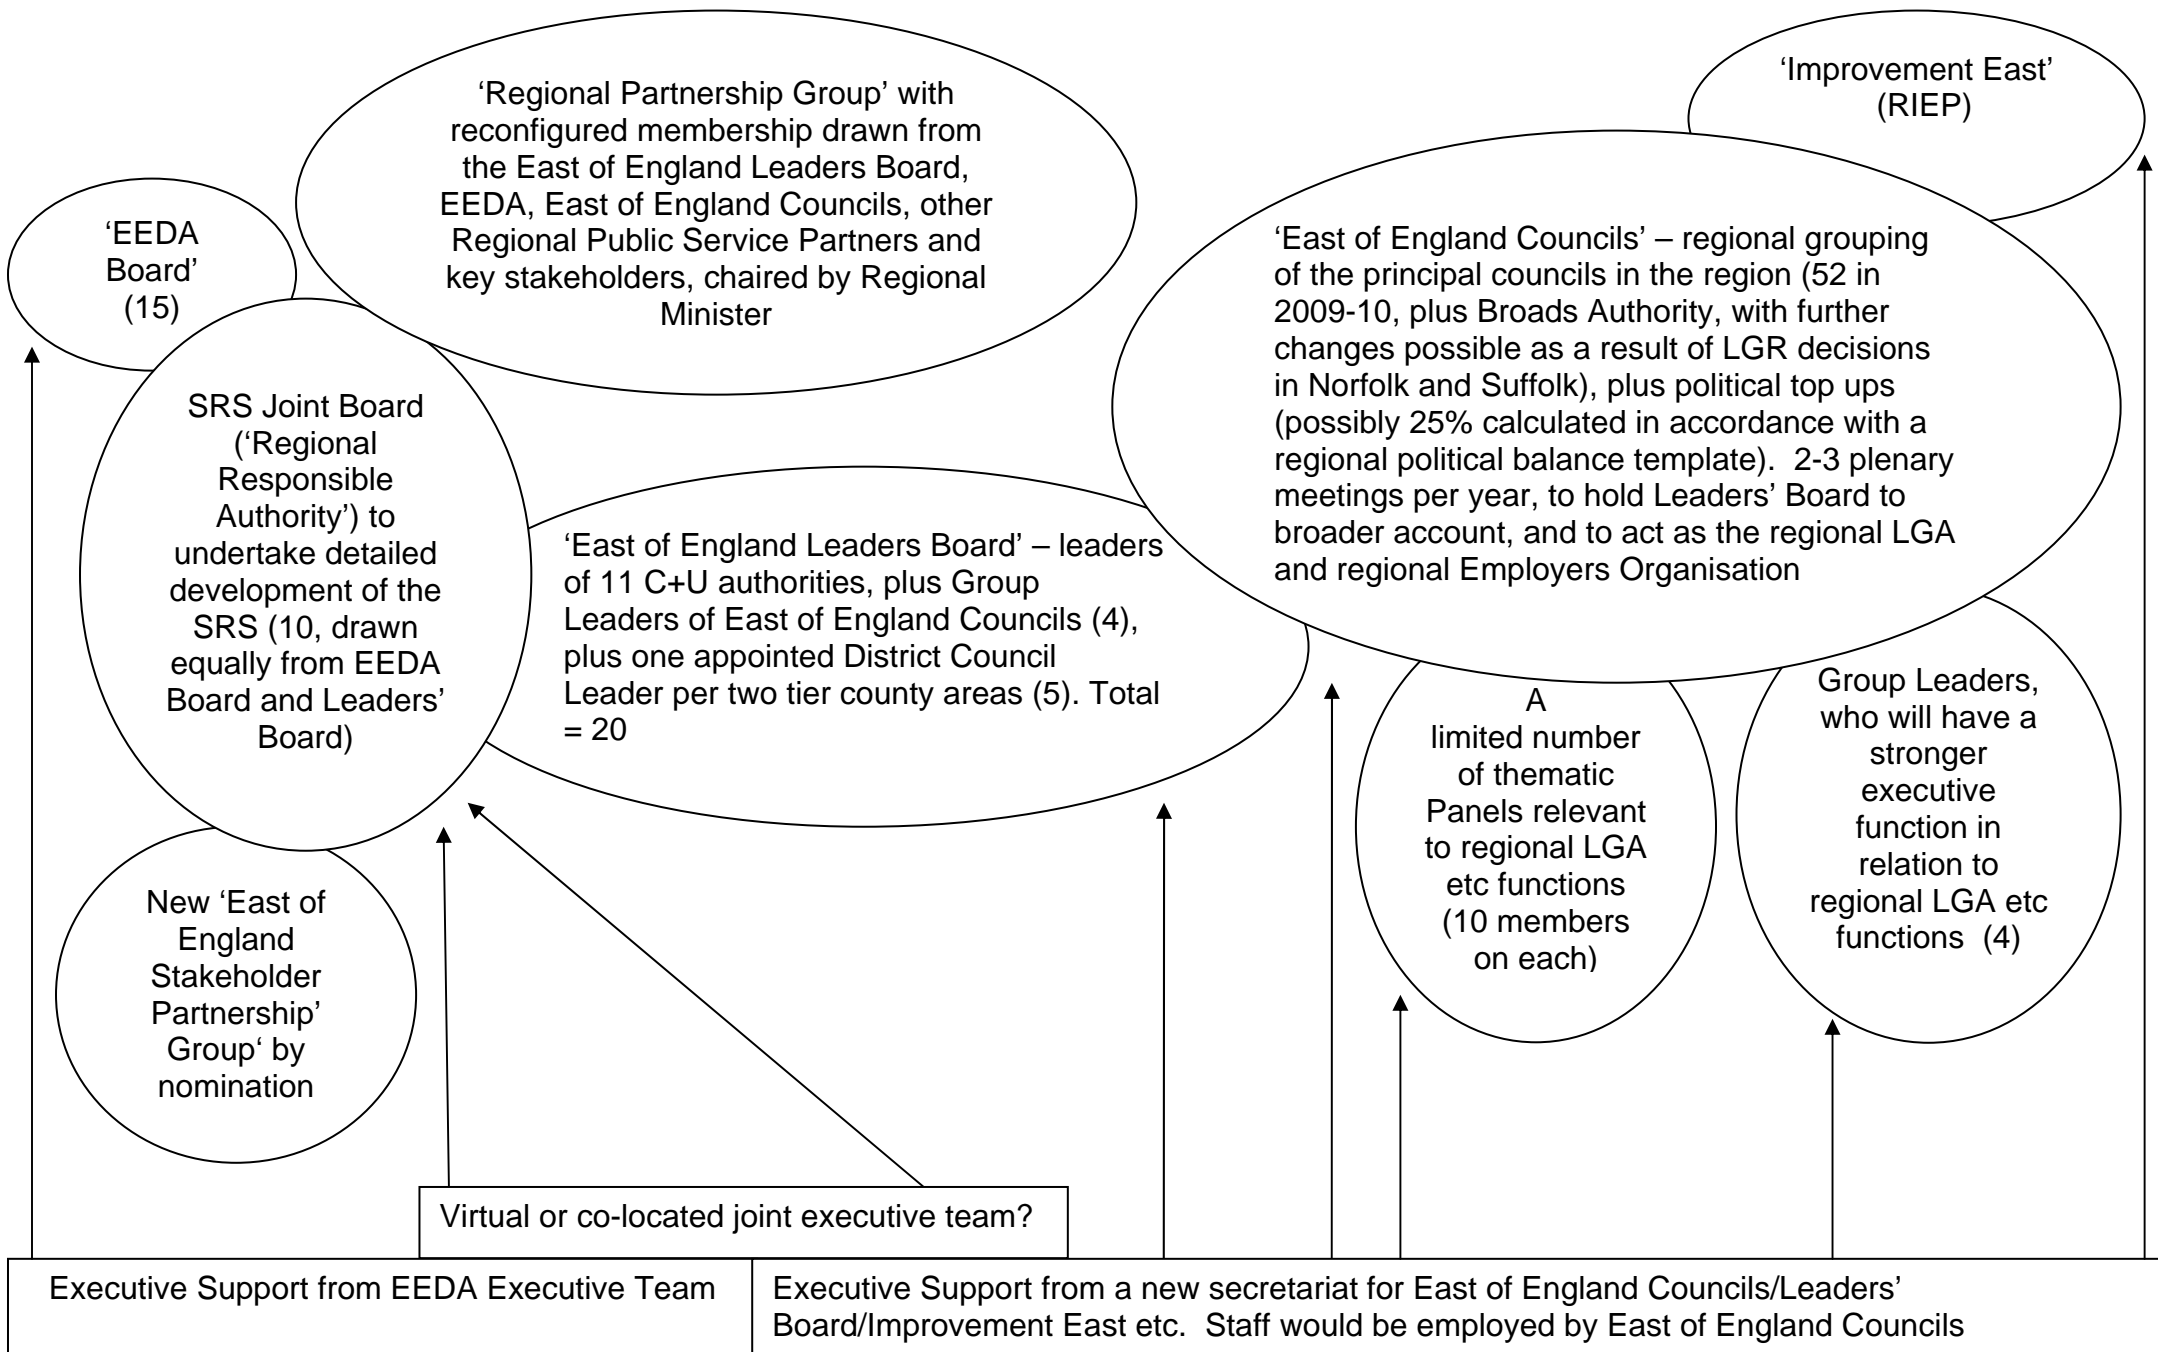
'Regional Partnership Group' with reconfigured membership drawn from the East of England Leaders Board, EEDA, East of England Councils, other Regional Public Service Partners and key stakeholders, chaired by Regional Minister

'Improvement East' (RIEP)

'EEDA Board' (15)

'East of England Councils' – regional grouping of the principal councils in the region (52 in 2009-10, plus Broads Authority, with further changes possible as a result of LGR decisions in Norfolk and Suffolk), plus political top ups (possibly 25% calculated in accordance with a regional political balance template). 2-3 plenary meetings per year, to hold Leaders' Board to broader account, and to act as the regional LGA and regional Employers Organisation

SRS Joint Board ('Regional Responsible Authority') to undertake detailed development of the SRS (10, drawn equally from EEDA Board and Leaders' Board)

'East of England Leaders Board' – leaders of 11 C+U authorities, plus Group Leaders of East of England Councils (4), plus one appointed District Council Leader per two tier county areas (5). Total = 20

A limited number of thematic Panels relevant to regional LGA etc functions (10 members on each)

Group Leaders, who will have a stronger executive function in relation to regional LGA etc functions (4)

New 'East of England Stakeholder Partnership' Group' by nomination

Virtual or co-located joint executive team?

Executive Support from EEDA Executive Team

Executive Support from a new secretariat for East of England Councils/Leaders' Board/Improvement East etc. Staff would be employed by East of England Councils